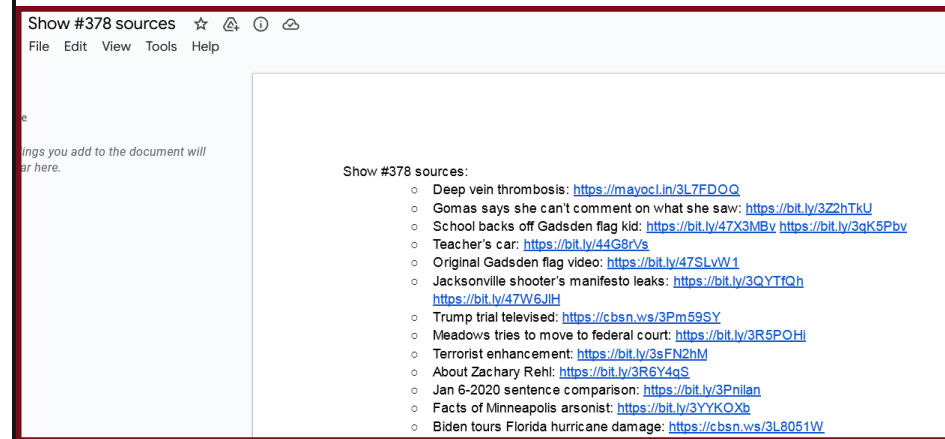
Show #378 sources

File Edit View Tools Help

e

ings you add to the document will ar here.

Show #378 sources:

- Deep vein thrombosis: https://mayocl.in/3L7FDOQ
- Gomas says she can't comment on what she saw: https://bit.ly/3Z2hTkU
- School backs off Gadsden flag kid: https://bit.ly/47X3MBv https://bit.ly/3qK5Pbv
- Teacher's car: https://bit.ly/44G8rVs
- Original Gadsden flag video: https://bit.ly/47SLvW1
- Jacksonville shooter's manifesto leaks: https://bit.ly/3QYTfQh https://bit.ly/47W6JlH
- Trump trial televised: https://cbsn.ws/3Pm59SY
- Meadows tries to move to federal court: https://bit.ly/3R5POHi
- Terrorist enhancement: https://bit.ly/3sFN2hM
- About Zachary Rehl: https://bit.ly/3R6Y4qS
- Jan 6-2020 sentence comparison: https://bit.ly/3Pnilan
- Facts of Minneapolis arsonist: https://bit.ly/3YYKOXb
- Biden tours Florida hurricane damage: https://cbsn.ws/3L8051W